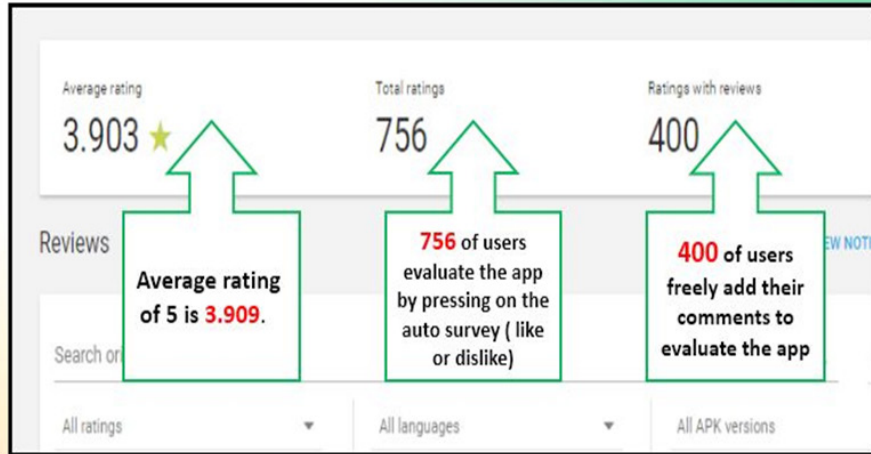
Average rating
3.903

Total ratings
756

Ratings with reviews
400

Reviews

EW NOTI

Average rating of 5 is 3.909.

756 of users evaluate the app by pressing on the auto survey ( like or dislike)

400 of users freely add their comments to evaluate the app

Search or

All ratings

All languages

All APK versions